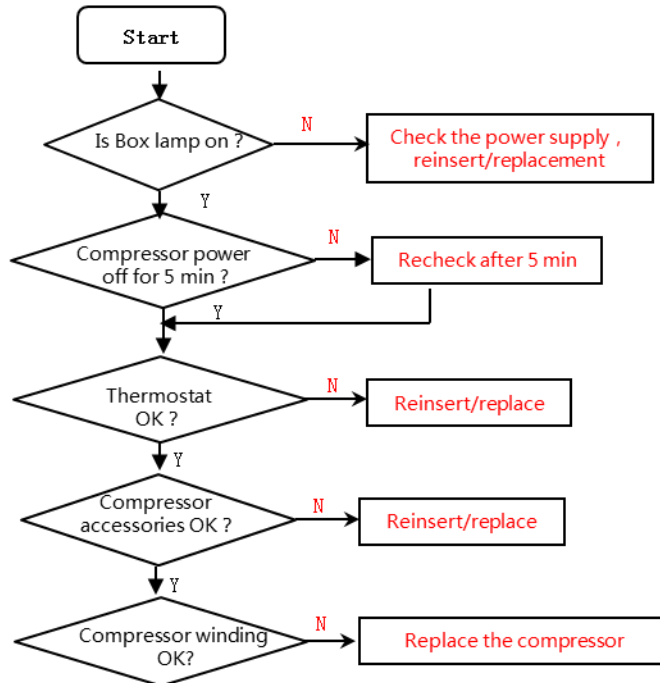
Start

Is Box lamp on ?

N

Check the power supply , reinsert/replacement

Y

Compressor power off for 5 min ?

N

Recheck after 5 min

Y

Thermostat OK ?

N

Reinsert/replace

Y

Compressor accessories OK ?

N

Reinsert/replace

Y

Compressor winding OK?

N

Replace the compressor